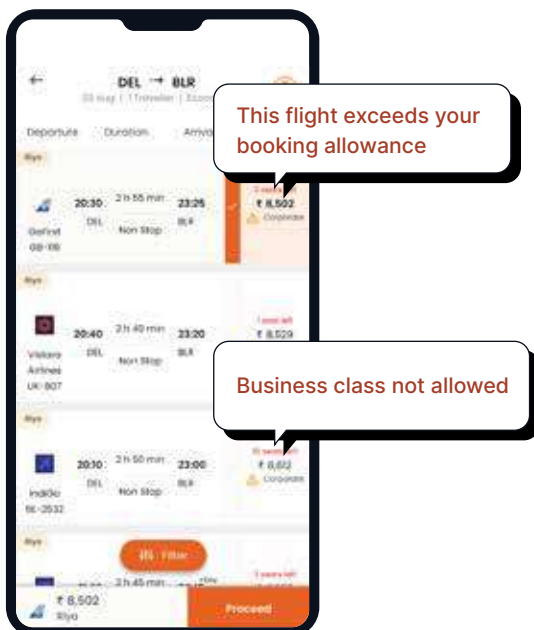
DEL → BLR
30 Aug | 1 Traveler | Econ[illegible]

Departure Duration Arriva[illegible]

This flight exceeds your booking allowance

Riya

20:30 2 h 55 min 23:25
DEL Non Stop BLR
Gofirst G8-116
3 seats left
₹ 8,502
Corporate

Riya

20:40 2 h 40 min 23:20
DEL Non Stop BLR
Vistara Airlines UK-807
1 seat left
₹ 8,529

Business class not allowed

Riya

20:10 2 h 50 min 23:00
DEL Non Stop BLR
IndiGo 6E-2532
10 seats left
₹ 8,612
Corporate

Riya

2 h 45 min
3 seats left

Filter

₹ 8,502
Riya

Proceed